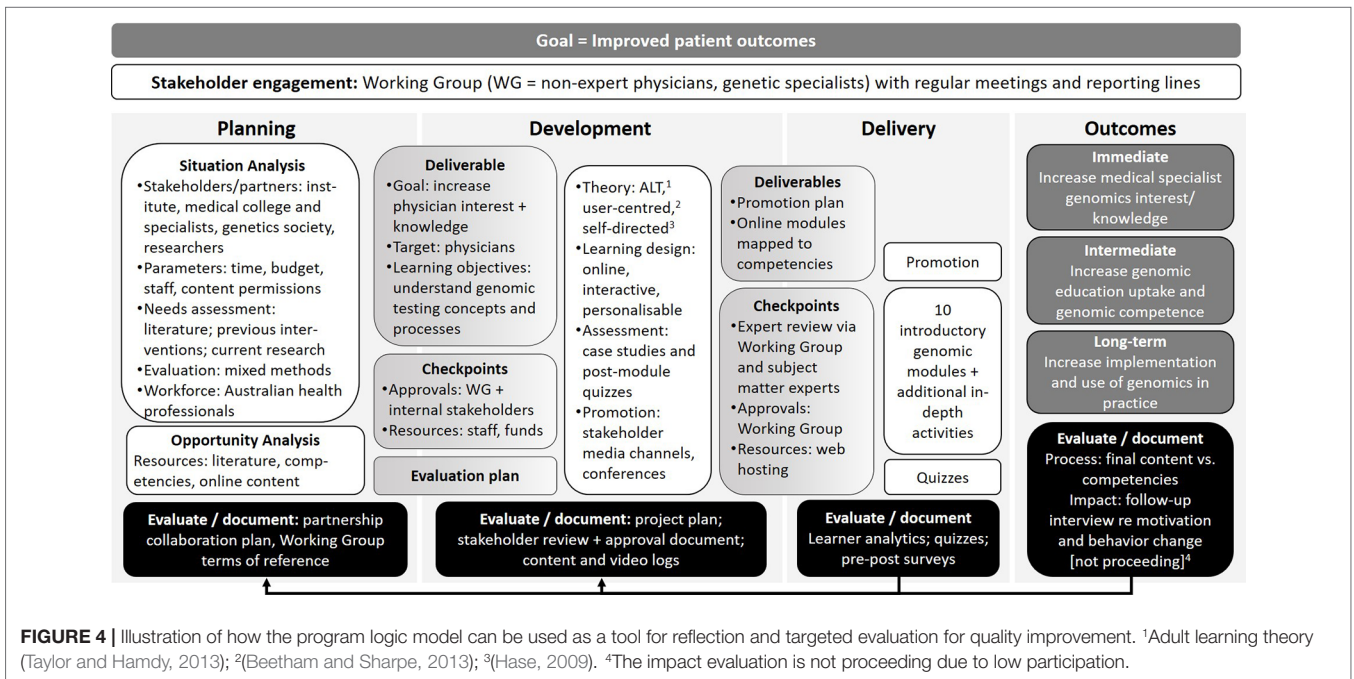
Goal = Improved patient outcomes

Stakeholder engagement: Working Group (WG = non-expert physicians, genetic specialists) with regular meetings and reporting lines

Planning

Situation Analysis
•Stakeholders/partners: institute, medical college and specialists, genetics society, researchers
•Parameters: time, budget, staff, content permissions
•Needs assessment: literature; previous interventions; current research
•Evaluation: mixed methods
•Workforce: Australian health professionals

Opportunity Analysis
Resources: literature, competencies, online content

Evaluate / document: partnership collaboration plan, Working Group terms of reference

Development

Deliverable
•Goal: increase physician interest + knowledge
•Target: physicians
•Learning objectives: understand genomic testing concepts and processes

Checkpoints
•Approvals: WG + internal stakeholders
•Resources: staff, funds

Evaluation plan

•Theory: ALT,$^1$ user-centred,$^2$ self-directed$^3$
•Learning design: online, interactive, personalisable
•Assessment: case studies and post-module quizzes
•Promotion: stakeholder media channels, conferences

Evaluate / document: project plan; stakeholder review + approval document; content and video logs

Delivery

Deliverables
•Promotion plan
•Online modules mapped to competencies

Checkpoints
•Expert review via Working Group and subject matter experts
•Approvals: Working Group
•Resources: web hosting

Promotion

10 introductory genomic modules + additional in-depth activities

Quizzes

Evaluate / document
Learner analytics; quizzes; pre-post surveys

Outcomes

Immediate
Increase medical specialist genomics interest/ knowledge

Intermediate
Increase genomic education uptake and genomic competence

Long-term
Increase implementation and use of genomics in practice

Evaluate / document
Process: final content vs. competencies
Impact: follow-up interview re motivation and behavior change [not proceeding]$^4$

FIGURE 4 | Illustration of how the program logic model can be used as a tool for reflection and targeted evaluation for quality improvement. $^1$Adult learning theory (Taylor and Hamdy, 2013); $^2$(Beetham and Sharpe, 2013); $^3$(Hase, 2009). $^4$The impact evaluation is not proceeding due to low participation.